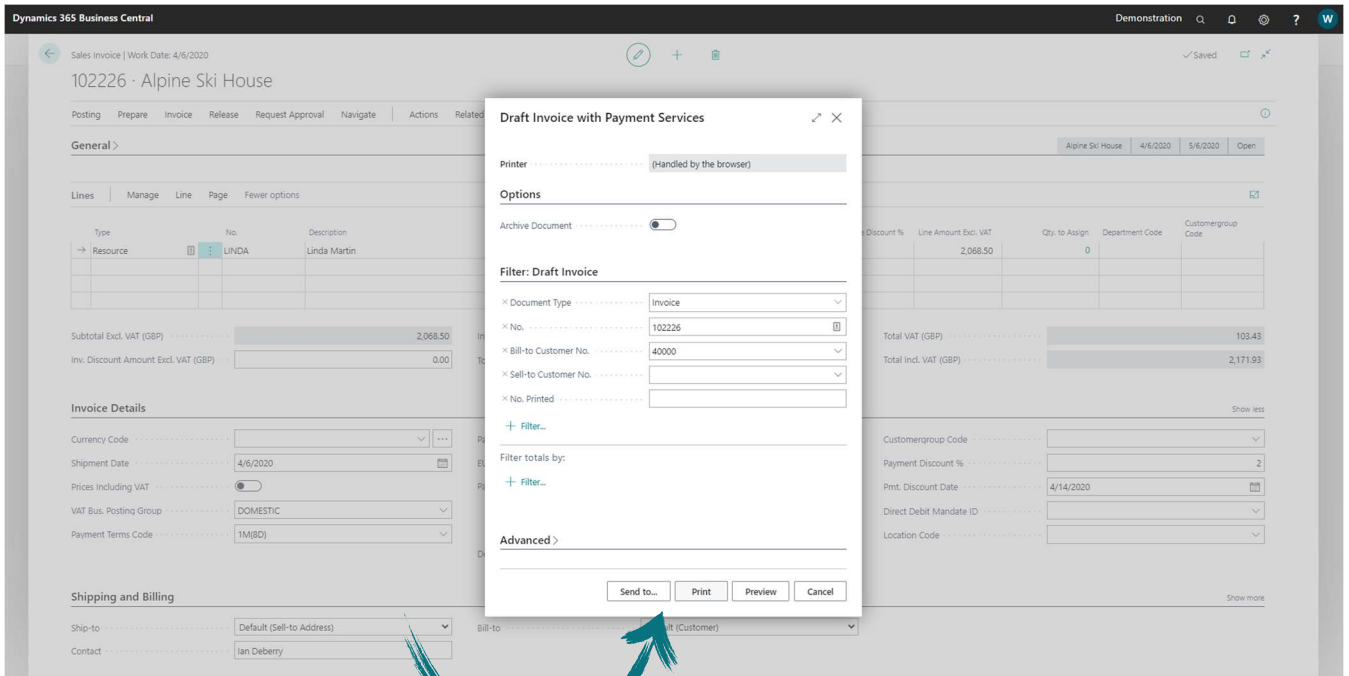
Dynamics 365 Business Central

Demonstration

W

Sales Invoice | Work Date: 4/6/2020

102226 · Alpine Ski House

✓Saved

Posting Prepare Invoice Release Request Approval Navigate Actions Related

General >

Alpine Ski House 4/6/2020 5/6/2020 Open

Lines Manage Line Page Fewer options

| Type | No. | Description | Discount % | Line Amount Excl. VAT | Qty. to Assign | Department Code | Customergroup Code |
|---|---|---|---|---|---|---|---|
| → Resource | LINDA | Linda Martin | | 2,068.50 | 0 | | |

Subtotal Excl. VAT (GBP) 2,068.50

Inv. Discount Amount Excl. VAT (GBP) 0.00

Total VAT (GBP) 103.43

Total Incl. VAT (GBP) 2,171.93

Invoice Details

Show less

Currency Code

Shipment Date 4/6/2020

Prices Including VAT

VAT Bus. Posting Group DOMESTIC

Payment Terms Code 1M(8D)

Customergroup Code

Payment Discount % 2

Pmt. Discount Date 4/14/2020

Direct Debit Mandate ID

Location Code

Shipping and Billing

Show more

Ship-to Default (Sell-to Address)

Contact Ian Deberry

Bill-to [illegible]ult (Customer)

Draft Invoice with Payment Services

Printer (Handled by the browser)

Options

Archive Document

Filter: Draft Invoice

× Document Type Invoice

× No. 102226

× Bill-to Customer No. 40000

× Sell-to Customer No.

× No. Printed

+ Filter...

Filter totals by:

+ Filter...

Advanced >

Send to... Print Preview Cancel